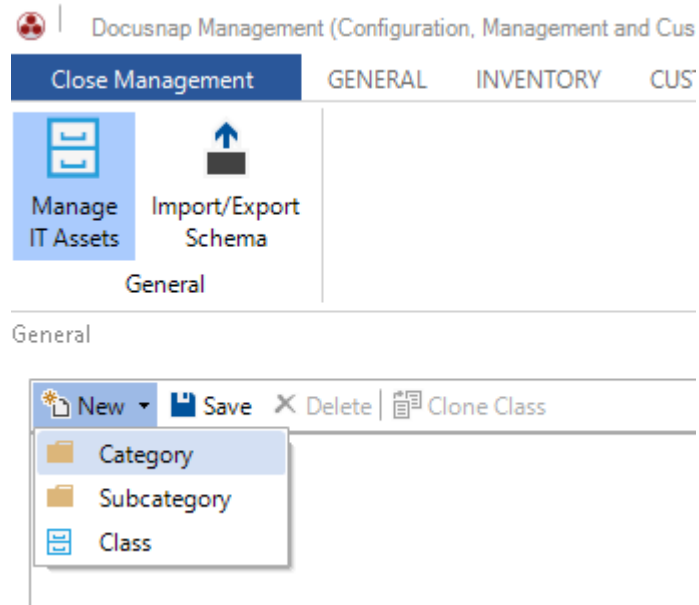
Docusnap Management (Configuration, Management and Cus

Close Management | GENERAL | INVENTORY | CUST

Manage IT Assets

Import/Export Schema

General

General

New ▾ Save ✕ Delete Clone Class

Category

Subcategory

Class